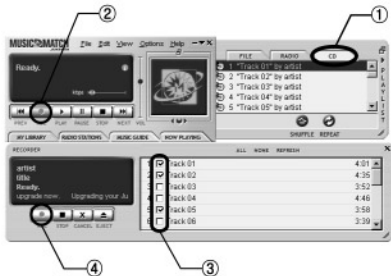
②
①
MUSICMATCH File Edit View Options Help
Ready.
kbps
PREV PLAY PAUSE STOP NEXT VOL
MY LIBRARY RADIO STATIONS MUSIC GUIDE NOW PLAYING
FILE RADIO CD
1 "Track 01" by artist
2 "Track 02" by artist
3 "Track 03" by artist
4 "Track 04" by artist
5 "Track 05" by artist
SHUFFLE REPEAT
PLAYLIST
RECORDER
ALL NONE REFRESH
artist
title
Ready.
upgrade now Upgrading your Ju
STOP CANCEL EJECT
Track 01 4:01
Track 02 4:35
Track 03 3:52
Track 04 4:46
Track 05 3:58
Track 06 3:39
④
③